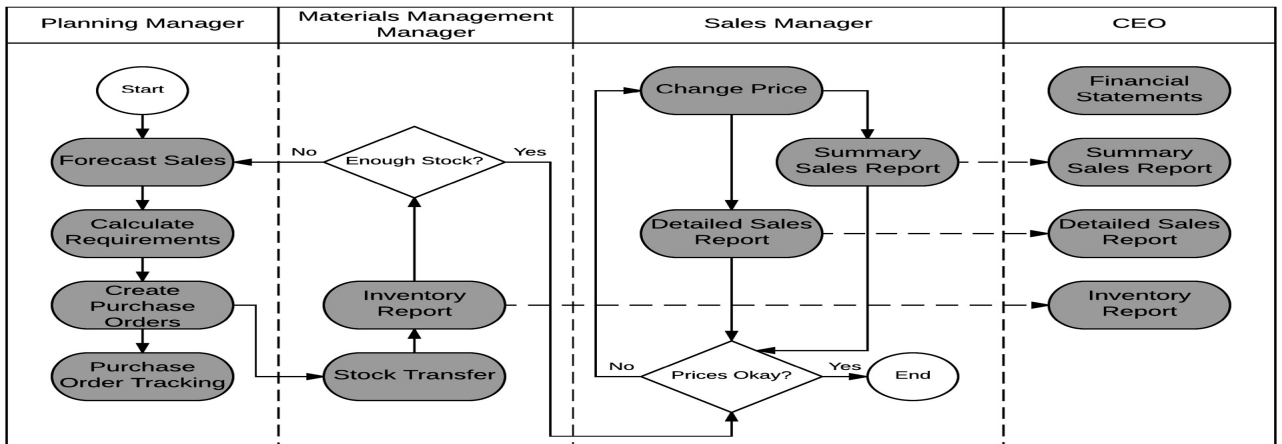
Planning Manager

Start

Forecast Sales

Calculate Requirements

Create Purchase Orders

Purchase Order Tracking

Materials Management Manager

No

Enough Stock?

Yes

Inventory Report

Stock Transfer

Sales Manager

Change Price

Summary Sales Report

Detailed Sales Report

No

Prices Okay?

Yes

End

CEO

Financial Statements

Summary Sales Report

Detailed Sales Report

Inventory Report